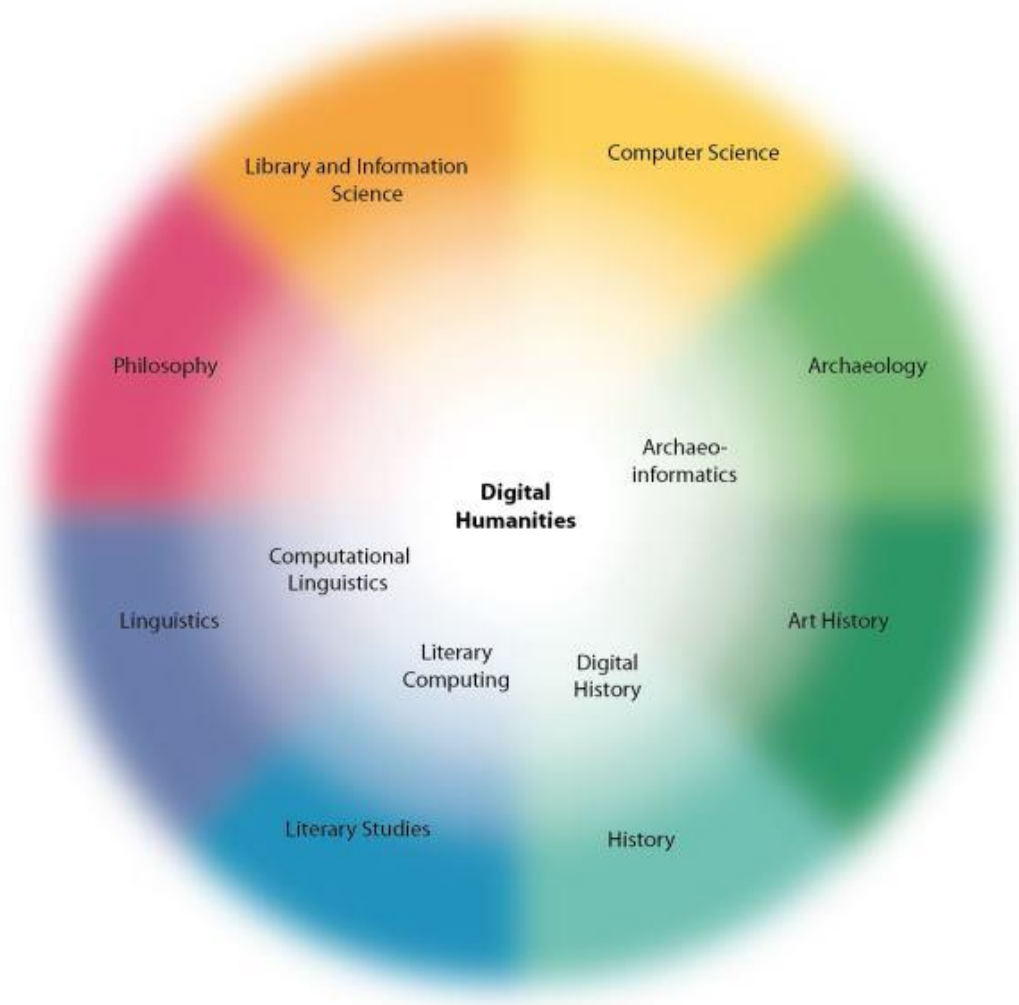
Library and Information Science

Computer Science

Philosophy

Archaeology

Archaeo-informatics

Digital Humanities

Computational Linguistics

Linguistics

Art History

Literary Computing

Digital History

Literary Studies

History